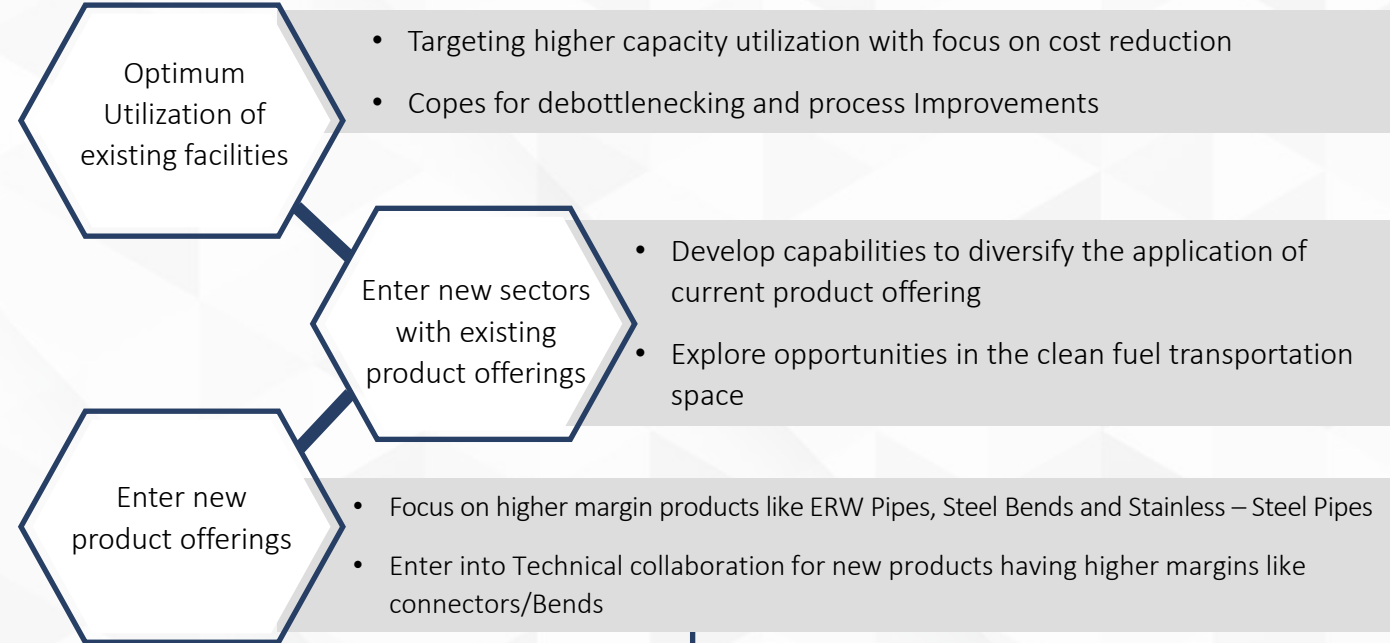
Optimum Utilization of existing facilities

• Targeting higher capacity utilization with focus on cost reduction
• Copes for debottlenecking and process Improvements

Enter new sectors with existing product offerings

• Develop capabilities to diversify the application of current product offering
• Explore opportunities in the clean fuel transportation space

Enter new product offerings

• Focus on higher margin products like ERW Pipes, Steel Bends and Stainless – Steel Pipes
• Enter into Technical collaboration for new products having higher margins like connectors/Bends